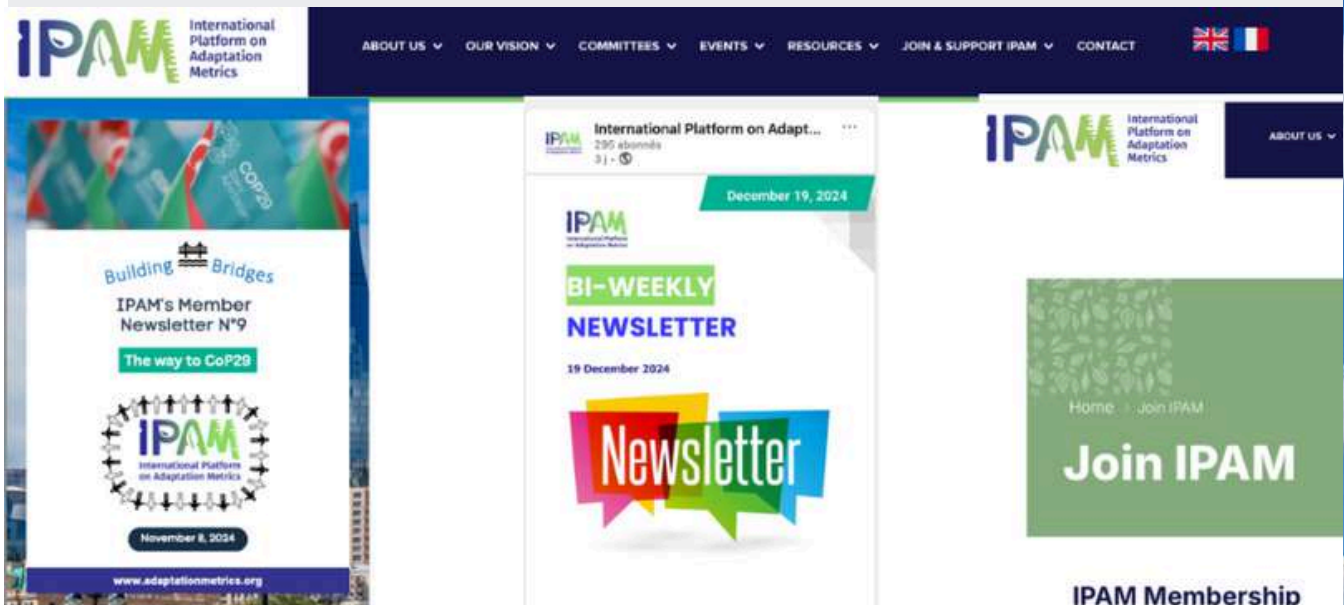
IPAM International Platform on Adaptation Metrics

ABOUT US OUR VISION COMMITTEES EVENTS RESOURCES JOIN & SUPPORT IPAM CONTACT

COP29

Building Bridges

IPAM's Member Newsletter N°9

The way to CoP29

IPAM International Platform on Adaptation Metrics

November 8, 2024

www.adaptationmetrics.org

International Platform on Adapt...

295 abonnés

3 j ·

December 19, 2024

IPAM International Platform on Adaptation Metrics

BI-WEEKLY NEWSLETTER

19 December 2024

Newsletter

IPAM International Platform on Adaptation Metrics

ABOUT US

Home › Join IPAM

Join IPAM

IPAM Membership